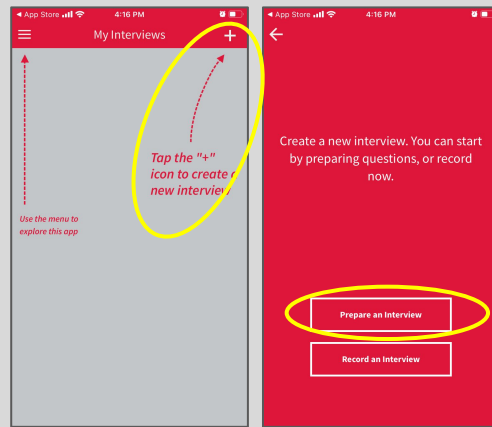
◀ App Store 4:16 PM

My Interviews

+

Tap the "+" icon to create a new interview

Use the menu to explore this app

◀ App Store 4:16 PM

←

Create a new interview. You can start by preparing questions, or record now.

Prepare an Interview

Record an Interview